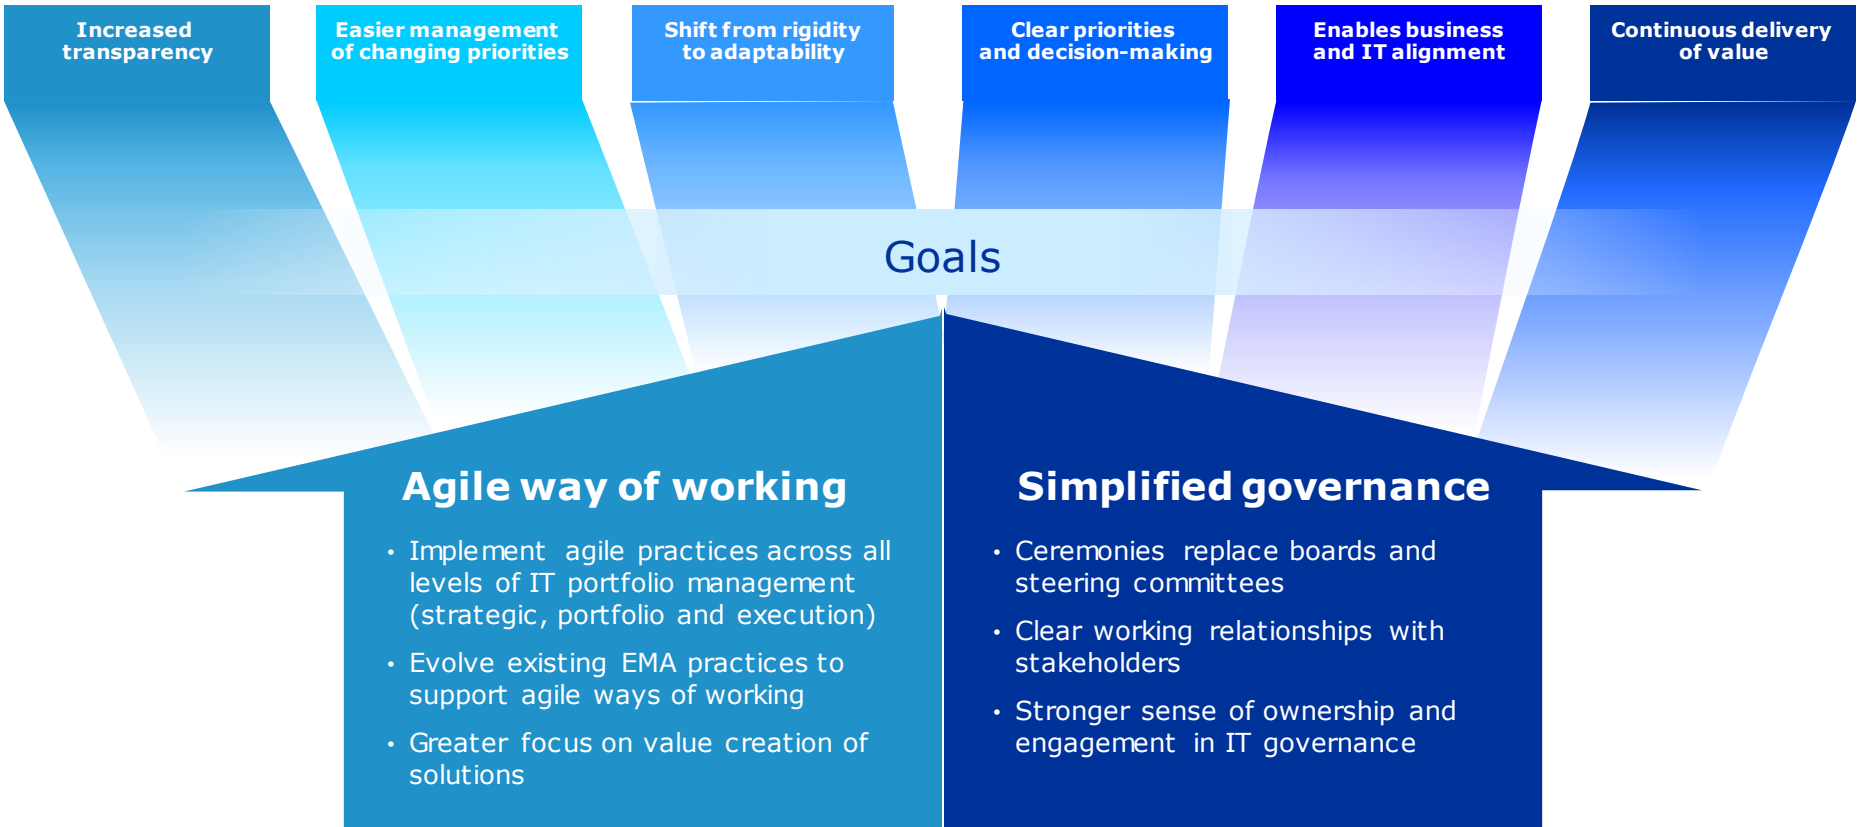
Increased transparency

Easier management of changing priorities

Shift from rigidity to adaptability

Clear priorities and decision-making

Enables business and IT alignment

Continuous delivery of value

Goals

Agile way of working

• Implement agile practices across all levels of IT portfolio management (strategic, portfolio and execution)

• Evolve existing EMA practices to support agile ways of working

• Greater focus on value creation of solutions

Simplified governance

• Ceremonies replace boards and steering committees

• Clear working relationships with stakeholders

• Stronger sense of ownership and engagement in IT governance